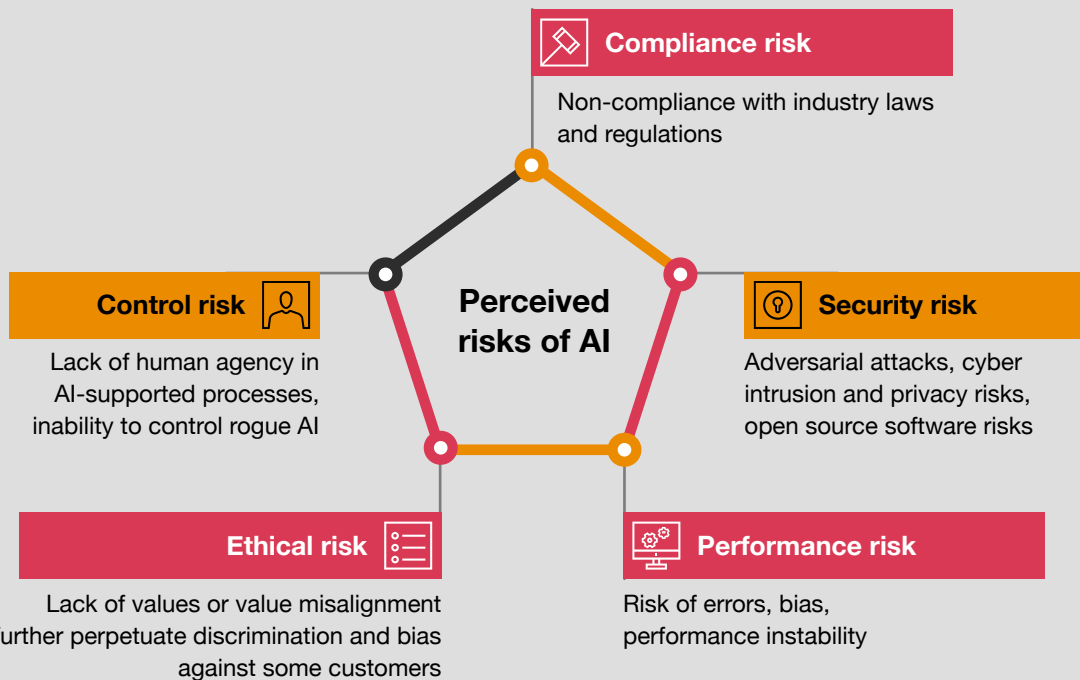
Compliance risk

Non-compliance with industry laws and regulations

Control risk

Lack of human agency in AI-supported processes, inability to control rogue AI

Perceived risks of AI

Security risk

Adversarial attacks, cyber intrusion and privacy risks, open source software risks

Ethical risk

Lack of values or value misalignment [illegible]urther perpetuate discrimination and bias against some customers

Performance risk

Risk of errors, bias, performance instability